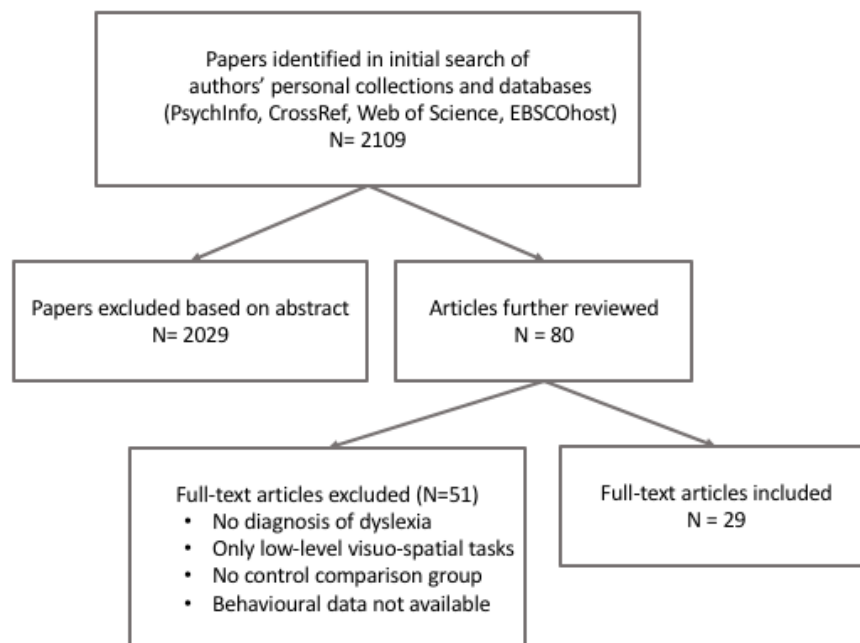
Papers identified in initial search of authors' personal collections and databases (PsychInfo, CrossRef, Web of Science, EBSCOhost) N= 2109

Papers excluded based on abstract N= 2029

Articles further reviewed N = 80

Full-text articles excluded (N=51)
• No diagnosis of dyslexia
• Only low-level visuo-spatial tasks
• No control comparison group
• Behavioural data not available

Full-text articles included N = 29